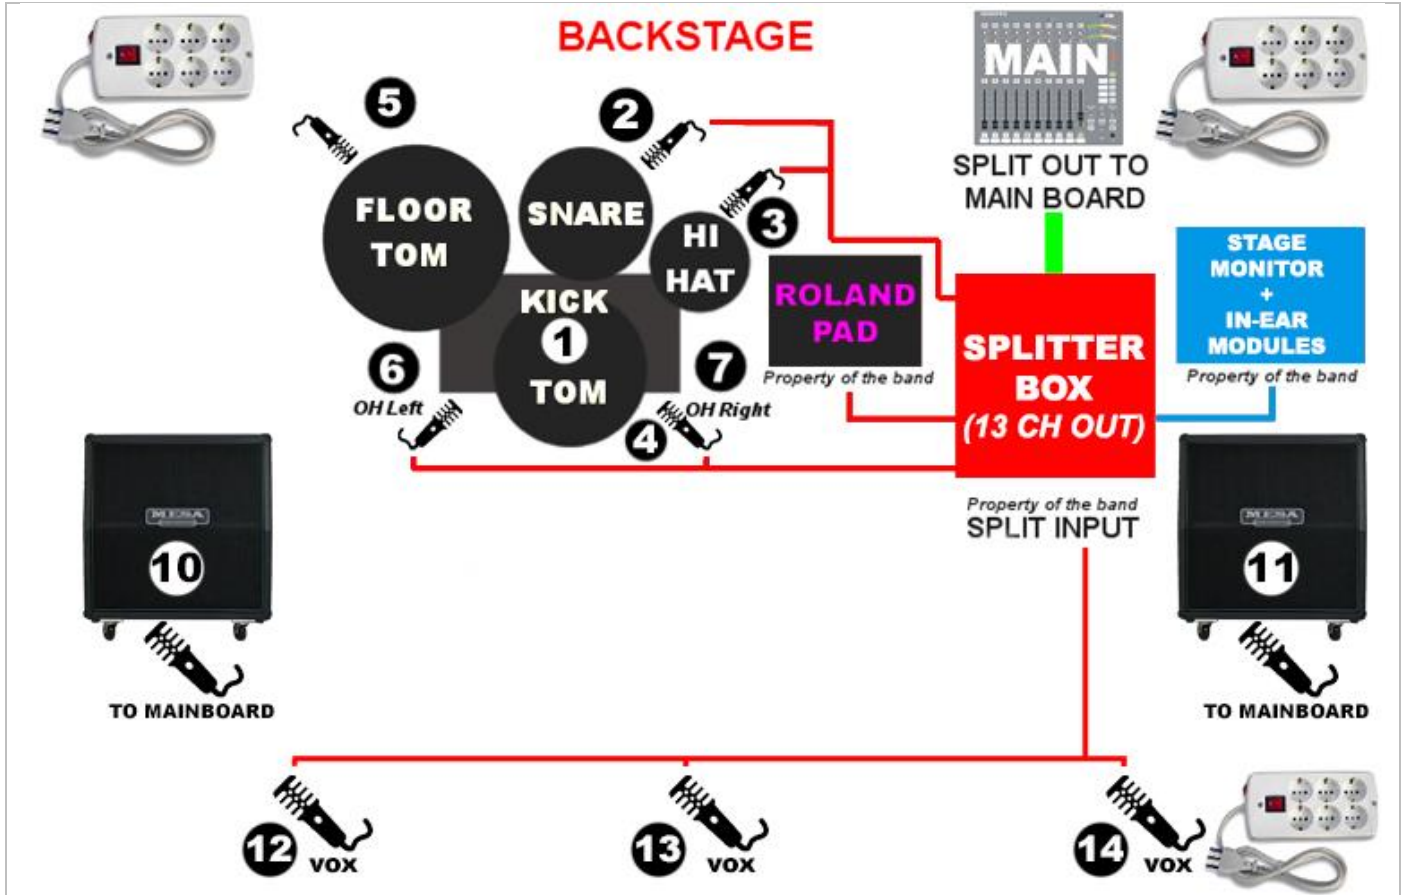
BACKSTAGE

MAIN

SPLIT OUT TO MAIN BOARD

5

2

FLOOR TOM

SNARE

HI HAT

3

KICK

1

TOM

6

OH Left

7

OH Right

4

ROLAND PAD

Property of the band

SPLITTER BOX (13 CH OUT)

STAGE MONITOR + IN-EAR MODULES

Property of the band

Property of the band

SPLIT INPUT

MESA

10

TO MAINBOARD

MESA

11

TO MAINBOARD

12 VOX

13 VOX

14 VOX